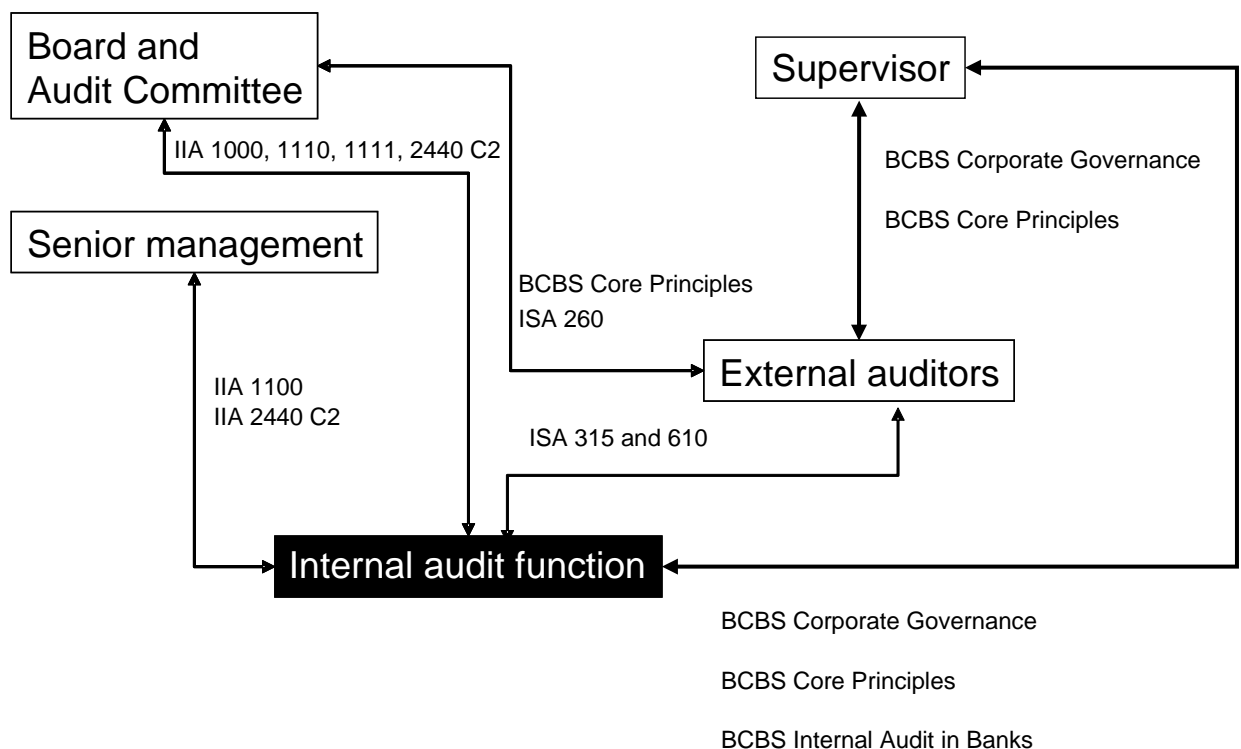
Board and Audit Committee

Supervisor

IIA 1000, 1110, 1111, 2440 C2

BCBS Corporate Governance

BCBS Core Principles

Senior management

BCBS Core Principles

ISA 260

External auditors

IIA 1100

IIA 2440 C2

ISA 315 and 610

Internal audit function

BCBS Corporate Governance

BCBS Core Principles

BCBS Internal Audit in Banks